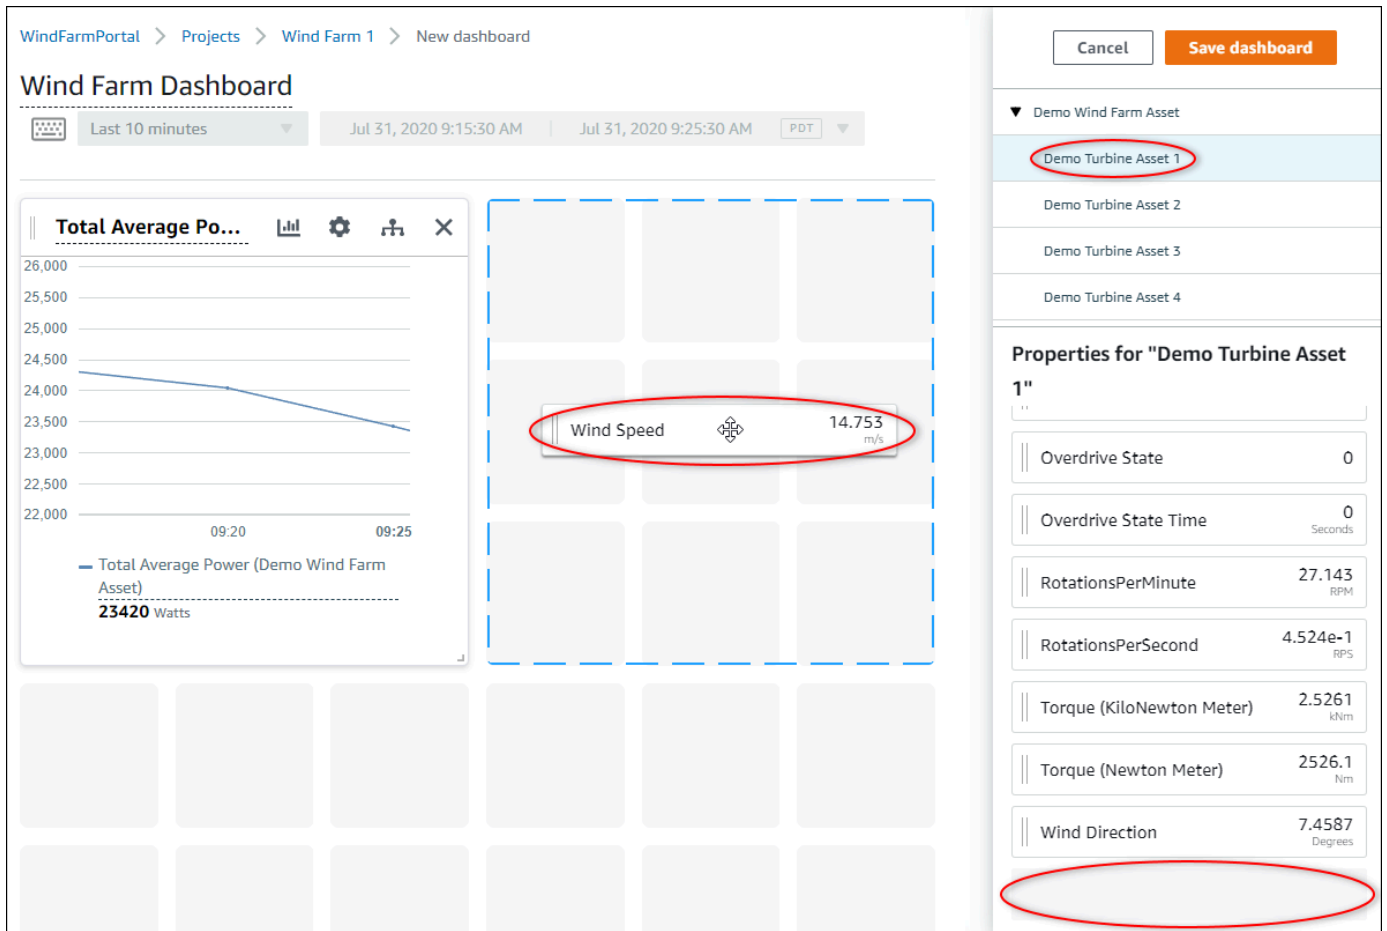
WindFarmPortal > Projects > Wind Farm 1 > New dashboard

Wind Farm Dashboard

Last 10 minutes

Jul 31, 2020 9:15:30 AM | Jul 31, 2020 9:25:30 AM PDT

Total Average Po...

26,000
25,500
25,000
24,500
24,000
23,500
23,000
22,500
22,000

09:20 09:25

Total Average Power (Demo Wind Farm Asset)
23420 Watts

Wind Speed 14.753 m/s

Cancel Save dashboard

Demo Wind Farm Asset
Demo Turbine Asset 1
Demo Turbine Asset 2
Demo Turbine Asset 3
Demo Turbine Asset 4

Properties for "Demo Turbine Asset 1"

Overdrive State 0

Overdrive State Time 0 Seconds

RotationsPerMinute 27.143 RPM

RotationsPerSecond 4.524e-1 RPS

Torque (KiloNewton Meter) 2.5261 kNm

Torque (Newton Meter) 2526.1 Nm

Wind Direction 7.4587 Degrees